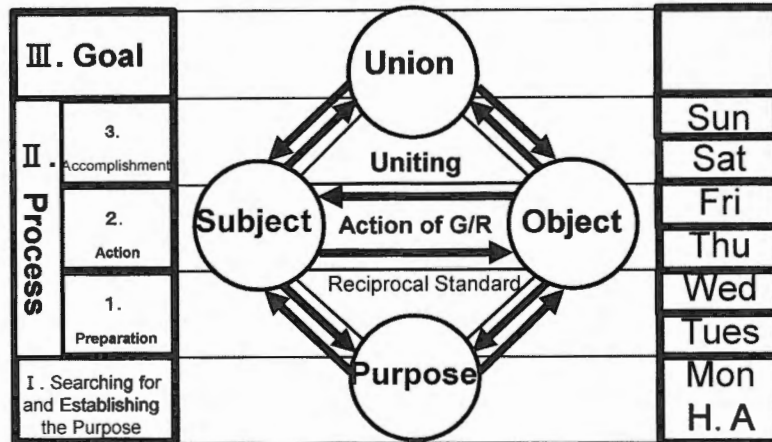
Ⅲ. Goal

Ⅱ. Process

3. Accomplishment

2. Action

1. Preparation

Ⅰ. Searching for and Establishing the Purpose

Union

Uniting

Subject

Action of G/R

Object

Reciprocal Standard

Purpose

Sun
Sat
Fri
Thu
Wed
Tues
Mon
H. A